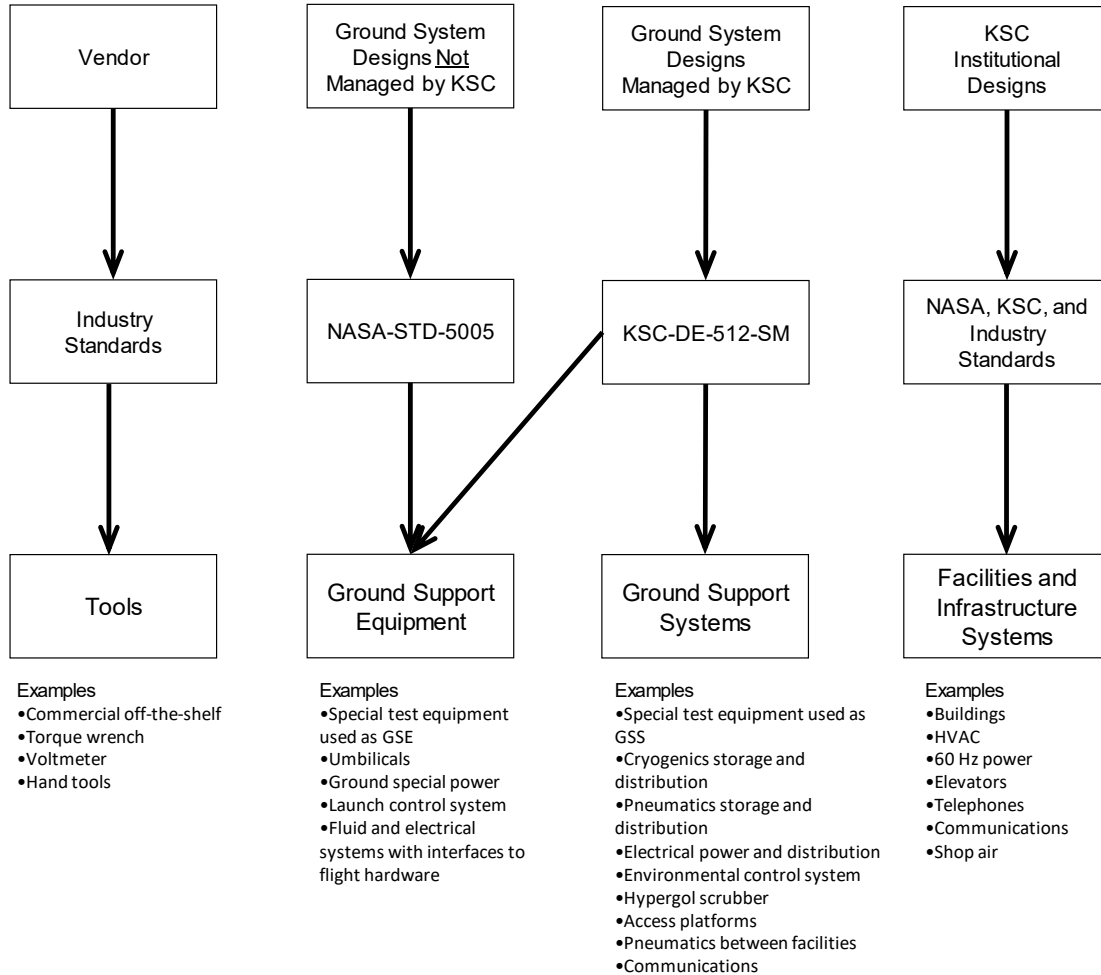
Vendor

Industry Standards

Tools

Examples
•Commercial off-the-shelf
•Torque wrench
•Voltmeter
•Hand tools

Ground System Designs Not Managed by KSC

NASA-STD-5005

Ground Support Equipment

Examples
•Special test equipment used as GSE
•Umbilicals
•Ground special power
•Launch control system
•Fluid and electrical systems with interfaces to flight hardware

Ground System Designs Managed by KSC

KSC-DE-512-SM

Ground Support Systems

Examples
•Special test equipment used as GSS
•Cryogenics storage and distribution
•Pneumatics storage and distribution
•Electrical power and distribution
•Environmental control system
•Hypergol scrubber
•Access platforms
•Pneumatics between facilities
•Communications

KSC Institutional Designs

NASA, KSC, and Industry Standards

Facilities and Infrastructure Systems

Examples
•Buildings
•HVAC
•60 Hz power
•Elevators
•Telephones
•Communications
•Shop air